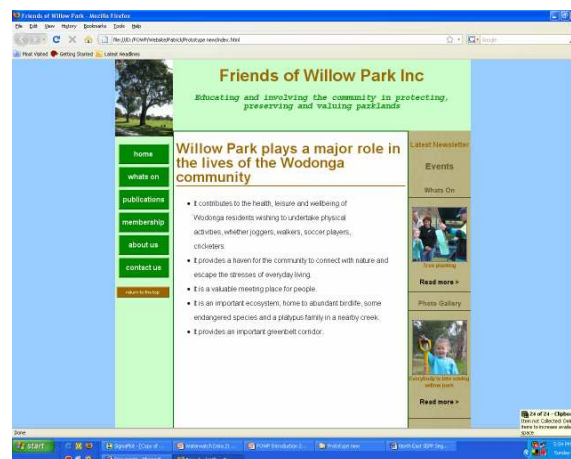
Friends of Willow Park - Mozilla Firefox

File Edit View History Bookmarks Tools Help

file:///D:/FOWP/Website/Patrick/Prototype new/index.html

Google

Most Visited Getting Started Latest Headlines

Friends of Willow Park Inc

Educating and involving the community in protecting, preserving and valuing parklands

home

whats on

publications

membership

about us

contact us

return to the top

Willow Park plays a major role in the lives of the Wodonga community

- It contributes to the health, leisure and wellbeing of Wodonga residents wishing to undertake physical activities, whether joggers, walkers, soccer players, cricketers.
- It provides a haven for the community to connect with nature and escape the stresses of everyday living.
- It is a valuable meeting place for people.
- It is an important ecosystem, home to abundant birdlife, some endangered species and a platypus family in a nearby creek.
- It provides an important greenbelt corridor.

Latest Newsletter

Events

Whats On

Tree planting

Read more »

Photo Gallery

Everybody is into visiting willow park

Read more »

Done

24 of 24 - Clipbo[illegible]

start

SignalPAD - [Copy of ...

Waterwatch Data 2...

FOWP Introduction 2...

Prototype new

North East IBPR Reg...

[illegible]